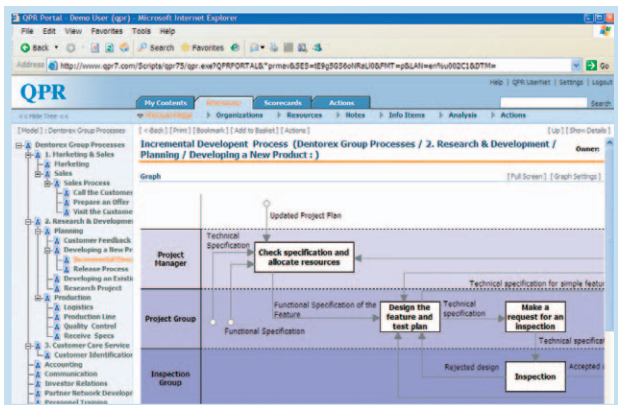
QPR Portal - Demo User (qpr) - Microsoft Internet Explorer

File Edit View Favorites Tools Help

Back Search Favorites

Address http://www.qpr7.com/Scripts/qpr75/qpr.exe?QPRPORTAL&*prmev&SES=lE9g5G56oNRaLi06&FMT=p&LAN=en%u002C10&TM= Go

QPR

Help | QPR UserNet | Settings | Logout

My Contents | Processes | Scorecards | Actions

Search

<< Hide Tree << | Process Flow | Organizations | Resources | Notes | Info Items | Analysis | Actions

[ Model ] : Dentorex Group Processes

Dentorex Group Processes
1. Marketing & Sales
Marketing
Sales
Sales Process
Call the Customer
Prepare an Offer
Visit the Custome
2. Research & Developme
Planning
Customer Feedback
Developing a New Pr
Incremental Deve
Release Process
Developing an Existi
Research Project
Production
Logistics
Production Line
Quality Control
Receive Specs
3. Customer Care Service
Customer Identification
Accounting
Communication
Investor Relations
Partner Network Develop
Personnel Training

[ < Back ] [ Print ] [ Bookmark ] [ Add to Basket ] [ Actions ]

[ Up ] [ Show Details ]

Incremental Developent Process (Dentorex Group Processes / 2. Research & Development / Planning / Developing a New Product : )

Owner:

Graph

[ Full Screen ] [ Graph Settings ]

Updated Project Plan

Project Manager

Technical Specification

Check specification and allocate resources

Technical specification for simple featu

Project Group

Functional Specification of the Feature

Functional Specification

Design the feature and test plan

Technical specification

Make a request for an inspection

Technical specificat

Inspection Group

Rejected design

Inspection

Accepted